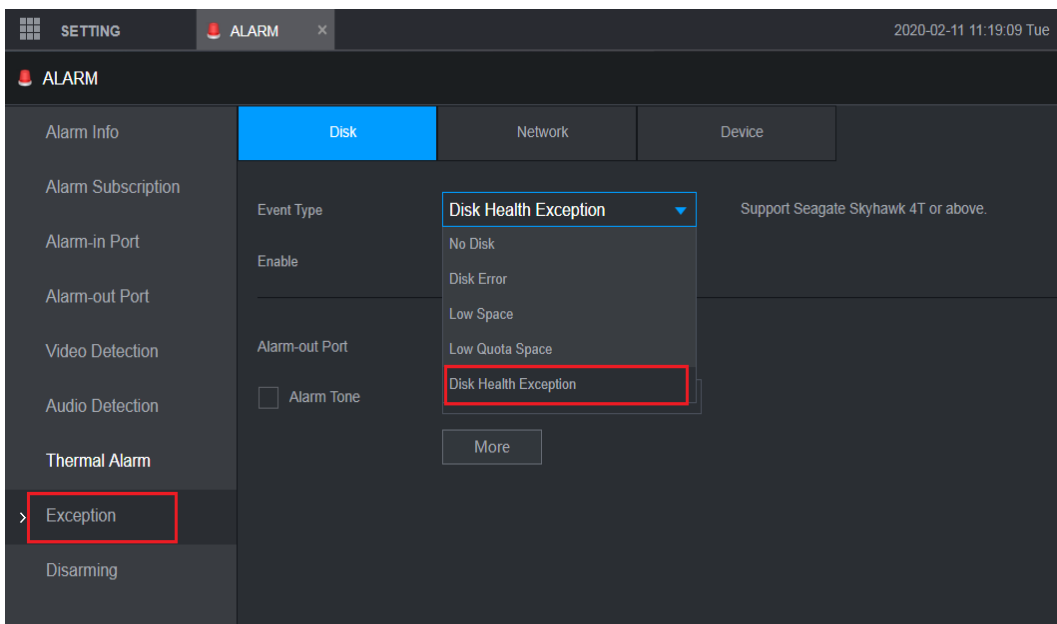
SETTING ALARM ×

2020-02-11 11:19:09 Tue

ALARM

Alarm Info

Alarm Subscription

Alarm-in Port

Alarm-out Port

Video Detection

Audio Detection

Thermal Alarm

Exception

Disarming

Disk

Network

Device

Event Type

Disk Health Exception

Support Seagate Skyhawk 4T or above.

Enable

No Disk

Disk Error

Low Space

Low Quota Space

Disk Health Exception

Alarm-out Port

Alarm Tone

More